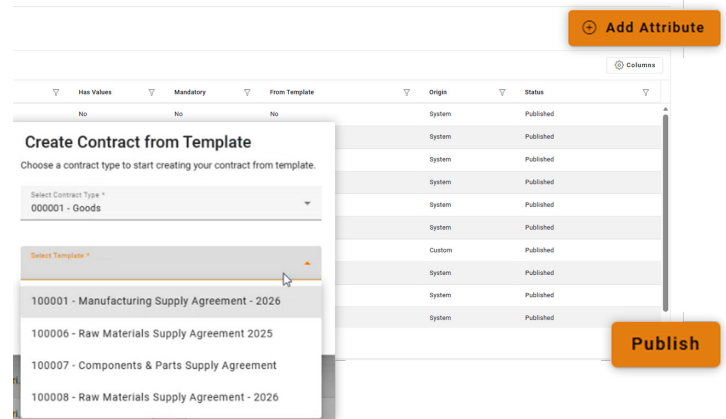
Add Attribute

Columns

| Has Values | Mandatory | From Template | Origin | Status |
|---|---|---|---|---|
| No | No | No | System | Published |
| | | | System | Published |
| | | | System | Published |
| | | | System | Published |
| | | | System | Published |
| | | | System | Published |
| | | | Custom | Published |
| | | | System | Published |
| | | | System | Published |
| | | | System | Published |

Create Contract from Template

Choose a contract type to start creating your contract from template.

Select Contract Type *
000001 - Goods

Select Template *

100001 - Manufacturing Supply Agreement - 2026

100006 - Raw Materials Supply Agreement 2025

100007 - Components & Parts Supply Agreement

100008 - Raw Materials Supply Agreement - 2026

Publish